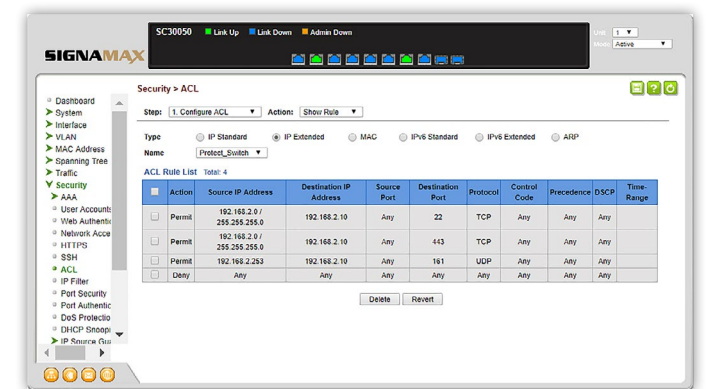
SIGNAMAX

SC30050 Link Up Link Down Admin Down

Unit 1
Mode Active

Dashboard
System
Interface
VLAN
MAC Address
Spanning Tree
Traffic
Security
AAA
User Accounts
Web Authentic
Network Acce
HTTPS
SSH
ACL
IP Filter
Port Security
Port Authentic
DoS Protectio
DHCP Snoopi
IP Source Gu

Security > ACL

Step: 1. Configure ACL Action: Show Rule

Type IP Standard IP Extended MAC IPv6 Standard IPv6 Extended ARP
Name Protect_Switch

ACL Rule List Total: 4

| | Action | Source IP Address | Destination IP Address | Source Port | Destination Port | Protocol | Control Code | Precedence | DSCP | Time-Range |
|---|---|---|---|---|---|---|---|---|---|---|
| | Permit | 192.168.2.0 / 255.255.255.0 | 192.168.2.10 | Any | 22 | TCP | Any | Any | Any | |
| | Permit | 192.168.2.0 / 255.255.255.0 | 192.168.2.10 | Any | 443 | TCP | Any | Any | Any | |
| | Permit | 192.168.2.253 | 192.168.2.10 | Any | 161 | UDP | Any | Any | Any | |
| | Deny | Any | Any | Any | Any | Any | Any | Any | Any | |

Delete Revert